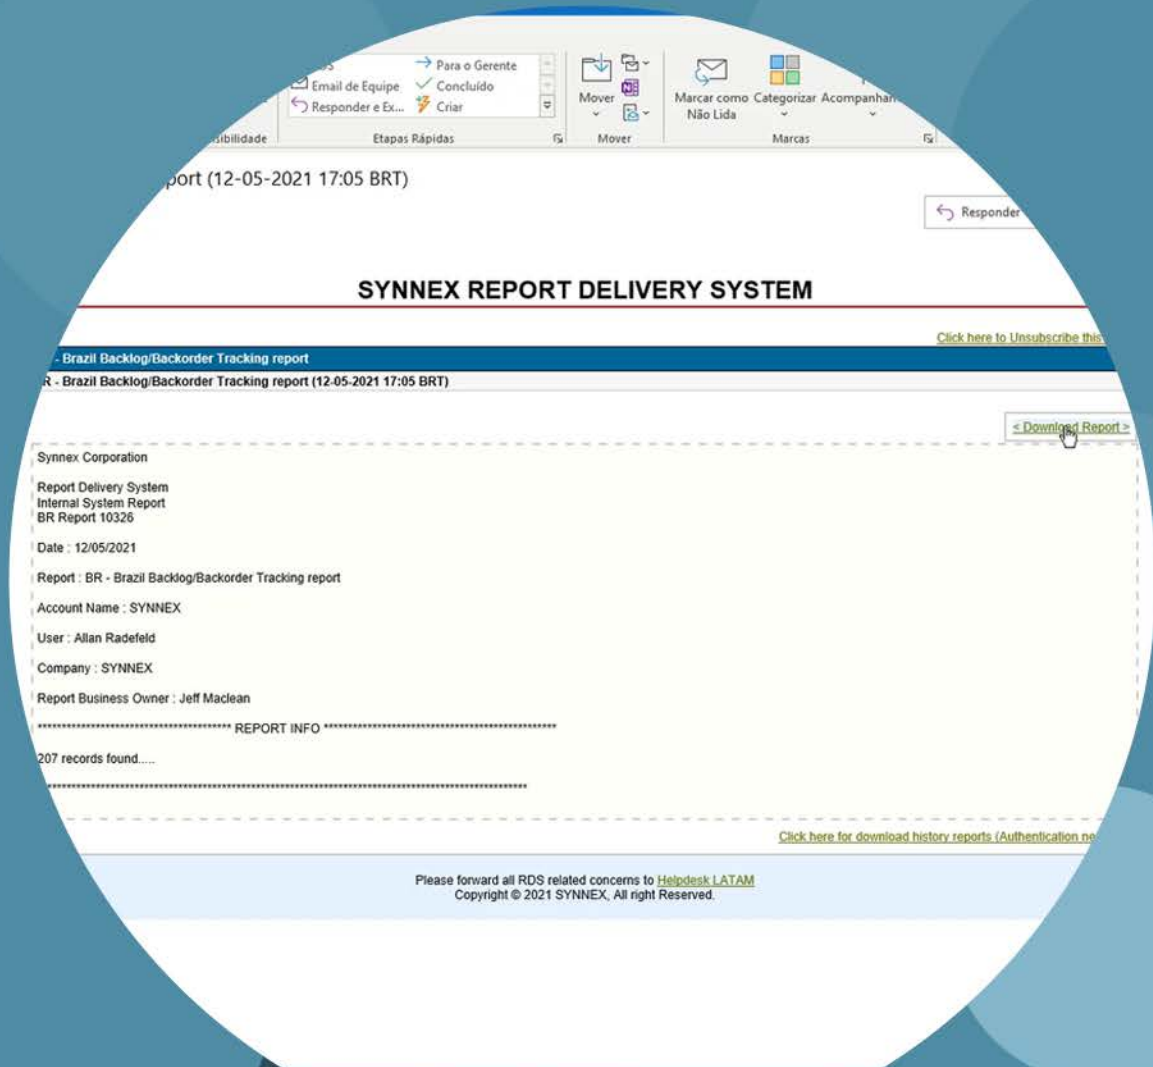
Para o Gerente
Email de Equipe
Concluído
Responder e Ex...
Criar
sibilidade
Etapas Rápidas
Mover
Mover
Marcar como Não Lida
Categorizar
Acompanhar
Marcas

port (12-05-2021 17:05 BRT)

Responder

SYNNEX REPORT DELIVERY SYSTEM

Click here to Unsubscribe this

- Brazil Backlog/Backorder Tracking report
R - Brazil Backlog/Backorder Tracking report (12-05-2021 17:05 BRT)

< Download Report >

Synnex Corporation

Report Delivery System
Internal System Report
BR Report 10326

Date : 12/05/2021

Report : BR - Brazil Backlog/Backorder Tracking report

Account Name : SYNNEX

User : Allan Radefeld

Company : SYNNEX

Report Business Owner : Jeff Maclean

****************************************** REPORT INFO ******************************************

207 records found.....

****************************************************************************************************

Click here for download history reports (Authentication ne

Please forward all RDS related concerns to Helpdesk LATAM
Copyright © 2021 SYNNEX, All right Reserved.